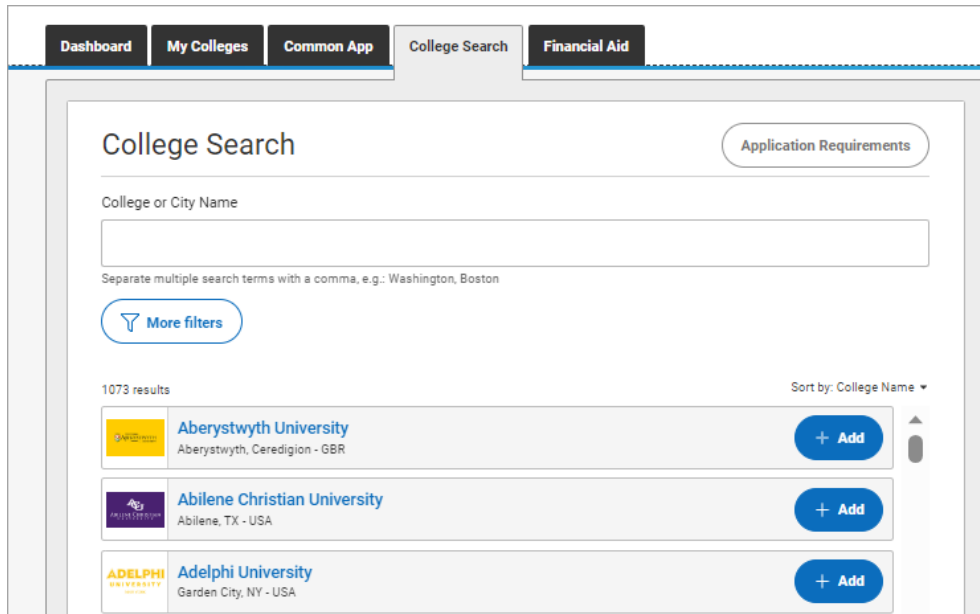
Dashboard My Colleges Common App College Search Financial Aid

College Search

Application Requirements

College or City Name

Separate multiple search terms with a comma, e.g.: Washington, Boston

More filters

1073 results

Sort by: College Name

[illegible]

Aberystwyth University
Aberystwyth, Ceredigion - GBR

+ Add

ACU ABILENE CHRISTIAN UNIVERSITY

Abilene Christian University
Abilene, TX - USA

+ Add

ADELPHI UNIVERSITY

Adelphi University
Garden City, NY - USA

+ Add